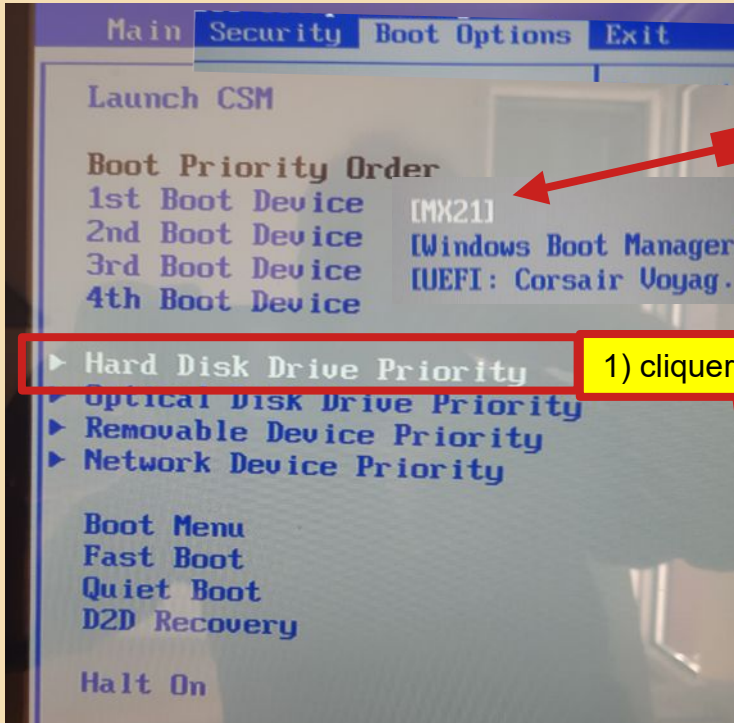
Main Security Boot Options Exit

Launch CSM

Boot Priority Order
1st Boot Device [MX21]
2nd Boot Device [Windows Boot Manager
3rd Boot Device [UEFI: Corsair Voyag.
4th Boot Device

▶ Hard Disk Drive Priority
▶ Optical Disk Drive Priority
▶ Removable Device Priority
▶ Network Device Priority

1) cliquer

Boot Menu
Fast Boot
Quiet Boot
D2D Recovery

Halt On